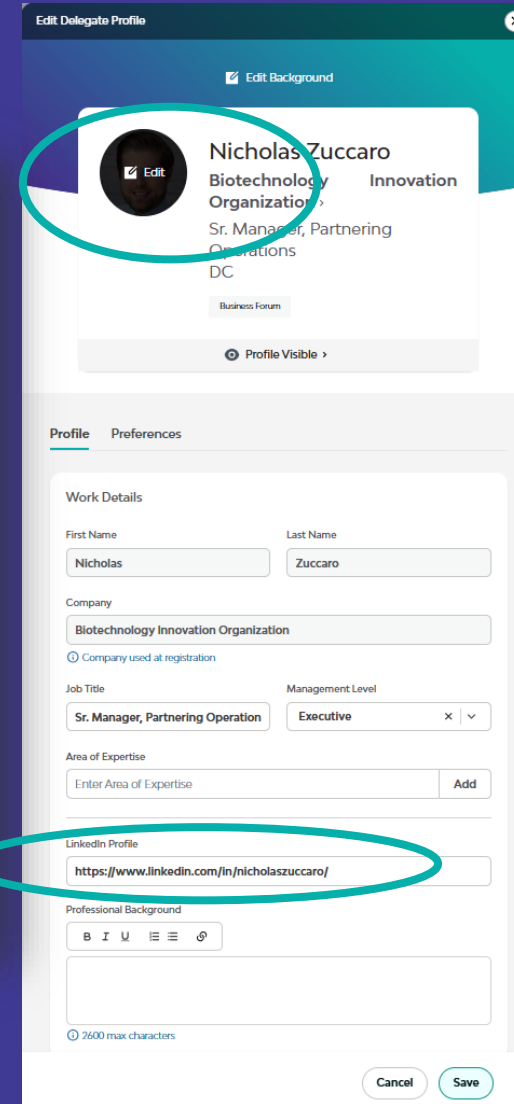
Edit Delegate Profile

Edit Background

Edit

Nicholas Zuccaro

Biotechnology Innovation Organization ›

Sr. Manager, Partnering Operations

DC

Business Forum

Profile Visible ›

Profile Preferences

Work Details

First Name

Nicholas

Last Name

Zuccaro

Company

Biotechnology Innovation Organization

Company used at registration

Job Title

Sr. Manager, Partnering Operation

Management Level

Executive

Area of Expertise

Enter Area of Expertise

Add

LinkedIn Profile

https://www.linkedin.com/in/nicholaszuccaro/

Professional Background

B I U

2600 max characters

Cancel

Save